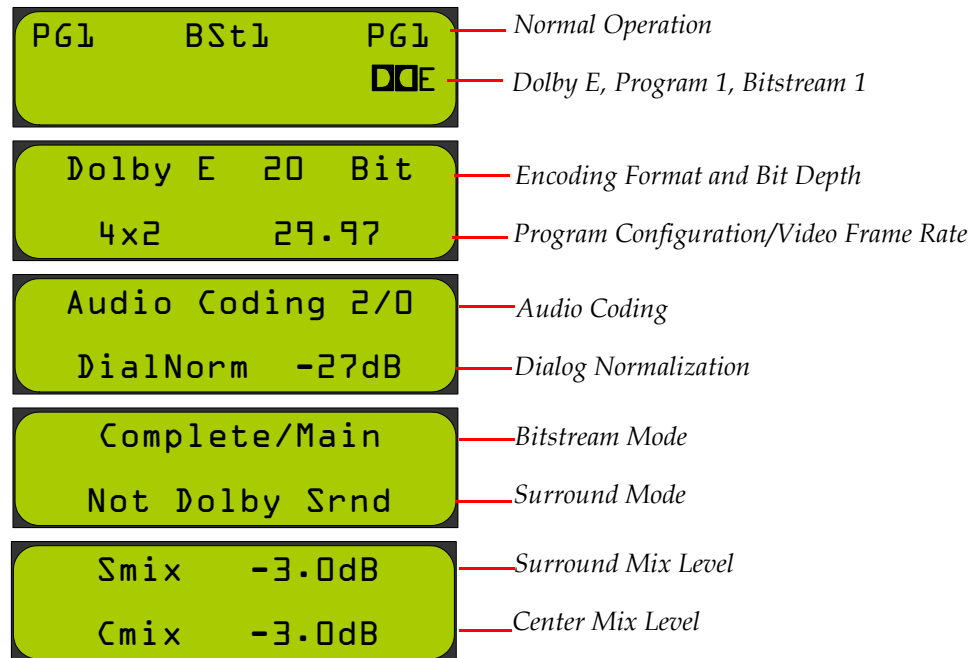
PG1 BSt1 PG1
DDE

Normal Operation
Dolby E, Program 1, Bitstream 1

Dolby E 20 Bit
4x2 29.97

Encoding Format and Bit Depth
Program Configuration/Video Frame Rate

Audio Coding 2/0
DialNorm -27dB

Audio Coding
Dialog Normalization

Complete/Main
Not Dolby Srnd

Bitstream Mode
Surround Mode

Smix -3.0dB
Cmix -3.0dB

Surround Mix Level
Center Mix Level